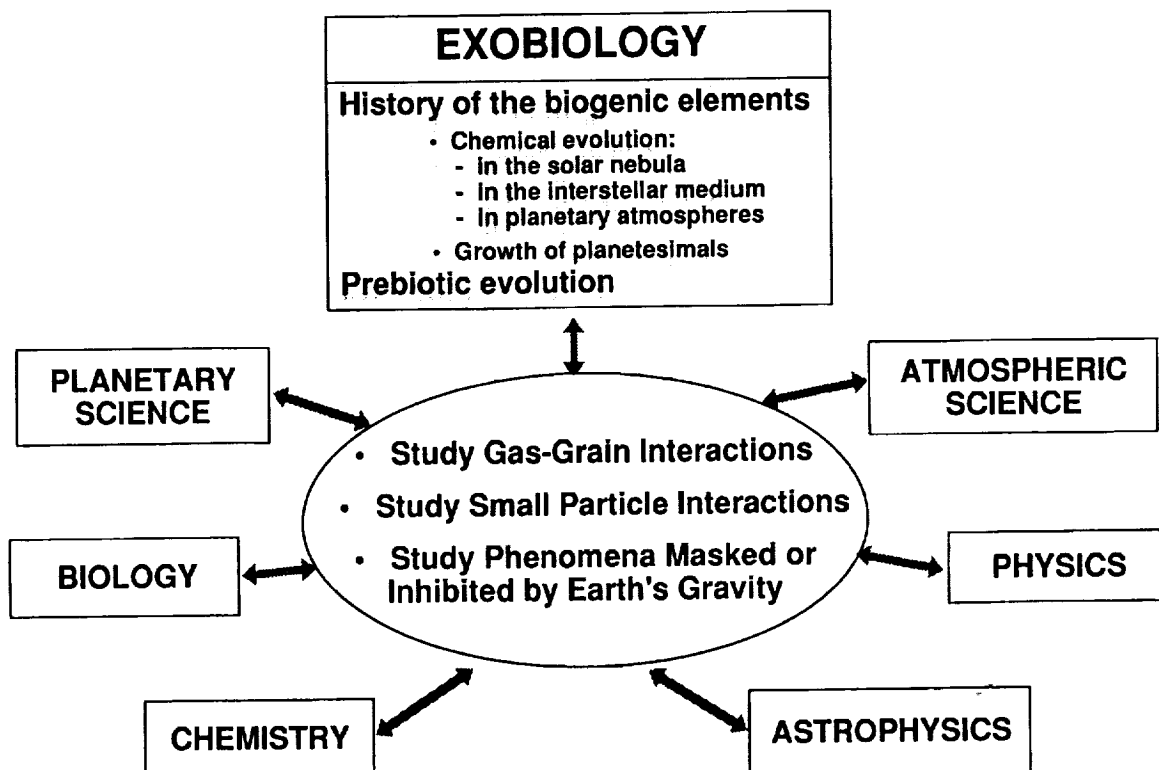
EXOBIOLOGY

History of the biogenic elements

• Chemical evolution:
- in the solar nebula
- in the interstellar medium
- in planetary atmospheres

• Growth of planetesimals

Prebiotic evolution

PLANETARY SCIENCE

ATMOSPHERIC SCIENCE

• Study Gas-Grain Interactions
• Study Small Particle Interactions
• Study Phenomena Masked or Inhibited by Earth's Gravity

BIOLOGY

PHYSICS

CHEMISTRY

ASTROPHYSICS